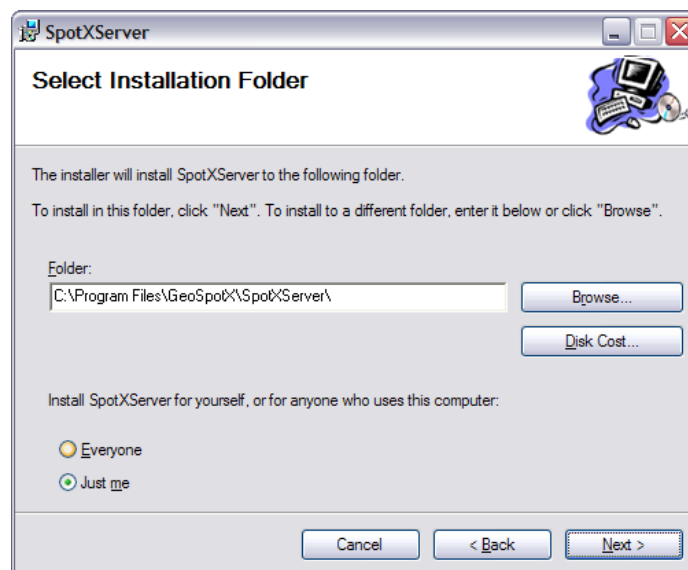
SpotXServer

Select Installation Folder

The installer will install SpotXServer to the following folder.

To install in this folder, click "Next". To install to a different folder, enter it below or click "Browse".

Folder:

C:\Program Files\GeoSpotX\SpotXServer\

Browse...

Disk Cost...

Install SpotXServer for yourself, or for anyone who uses this computer:

Everyone

Just me

Cancel

< Back

Next >